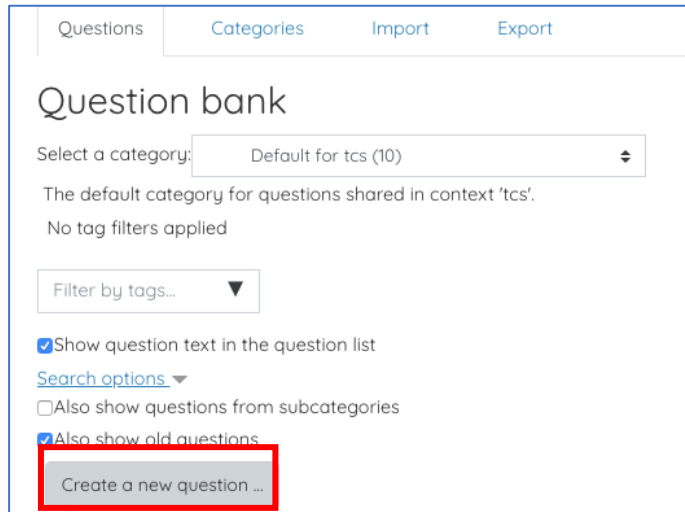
Questions Categories Import Export

Question bank

Select a category: Default for tcs (10)

The default category for questions shared in context 'tcs'.

No tag filters applied

Filter by tags...

Show question text in the question list

Search options

Also show questions from subcategories

Also show old questions

Create a new question ...